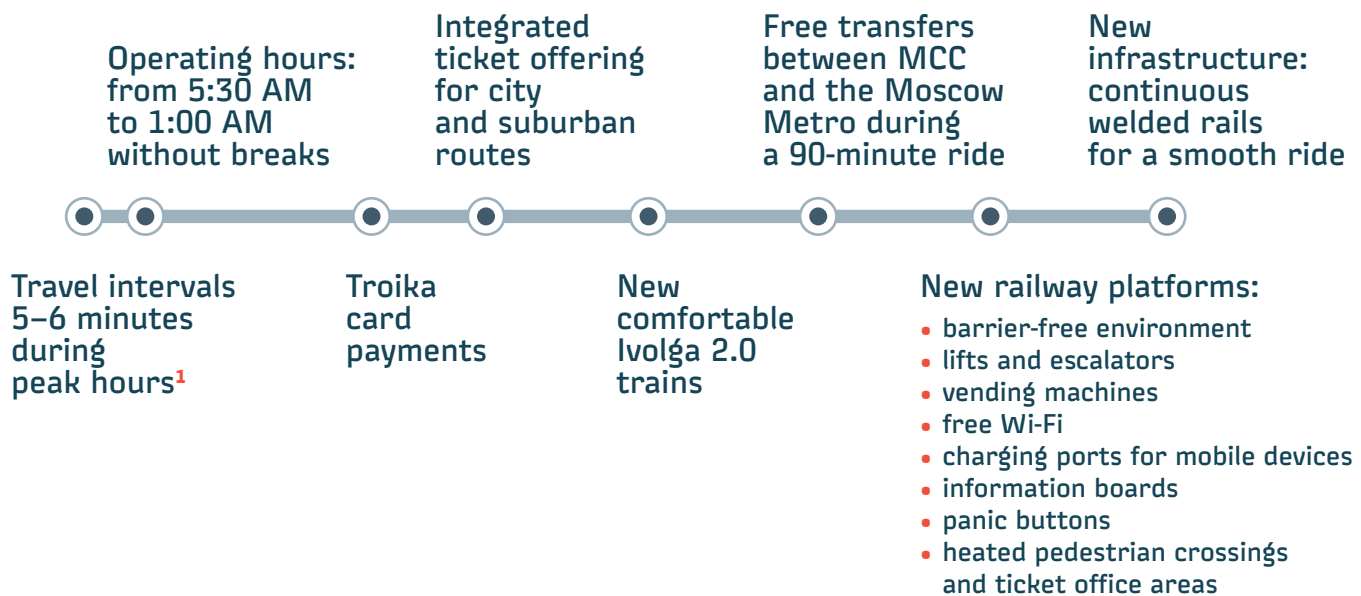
Operating hours: from 5:30 AM to 1:00 AM without breaks

Integrated ticket offering for city and suburban routes

Free transfers between MCC and the Moscow Metro during a 90-minute ride

New infrastructure: continuous welded rails for a smooth ride

Travel intervals 5–6 minutes during peak hours$^1$

Troika card payments

New comfortable Ivolga 2.0 trains

New railway platforms:
• barrier-free environment
• lifts and escalators
• vending machines
• free Wi-Fi
• charging ports for mobile devices
• information boards
• panic buttons
• heated pedestrian crossings and ticket office areas